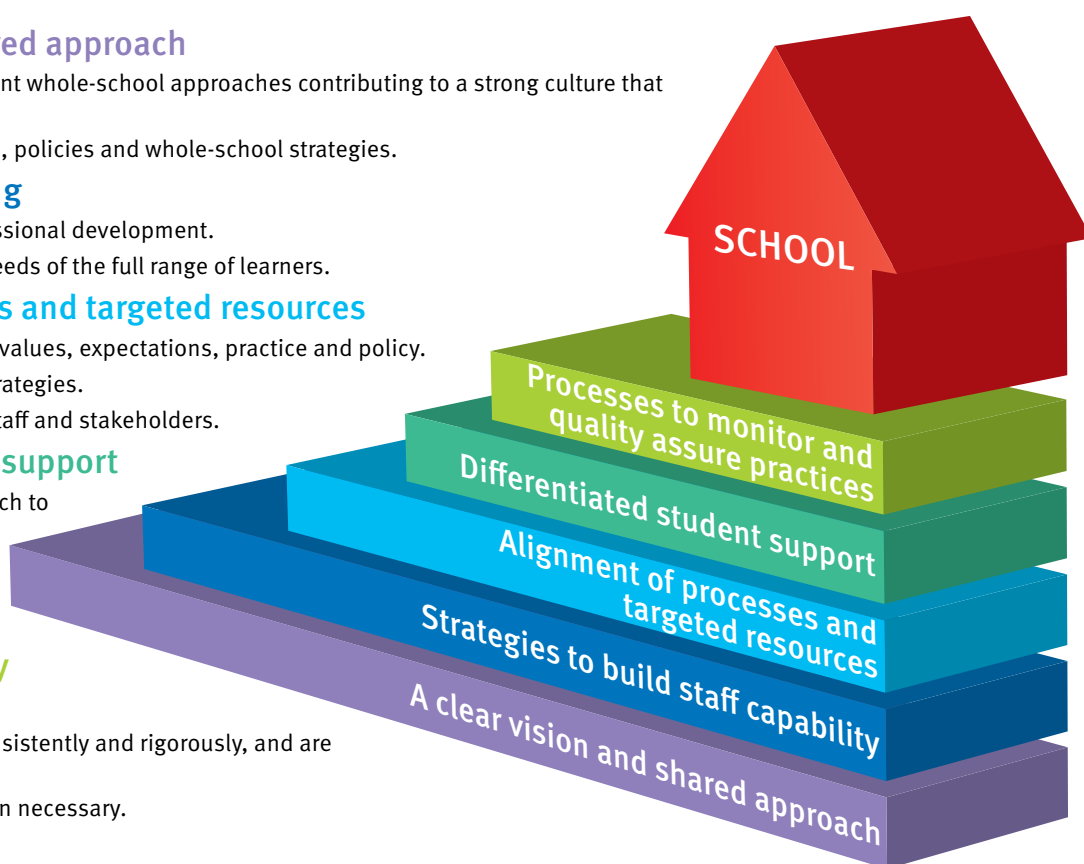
ed approach

nt whole-school approaches contributing to a strong culture that

, policies and whole-school strategies.

g

ssional development.

eeds of the full range of learners.

s and targeted resources

values, expectations, practice and policy.

rategies.

aff and stakeholders.

support

ch to

y

sistently and rigorously, and are

n necessary.

SCHOOL

Processes to monitor and quality assure practices

Differentiated student support

Alignment of processes and targeted resources

Strategies to build staff capability

A clear vision and shared approach